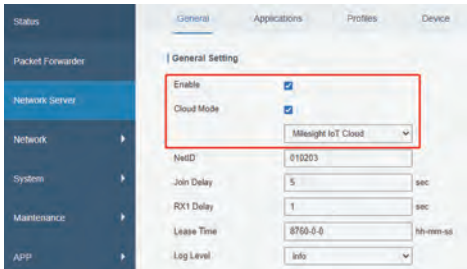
Status
Packet Forwarder
Network Server
Network
System
Maintenance
APP

General
Applications
Profiles
Device

General Setting

Enable
Cloud Mode
Milesight IoT Cloud
NetID
010203
Join Delay
5
sec
RX1 Delay
1
sec
Lease Time
8760-0-0
hh-mm-ss
Log Level
info